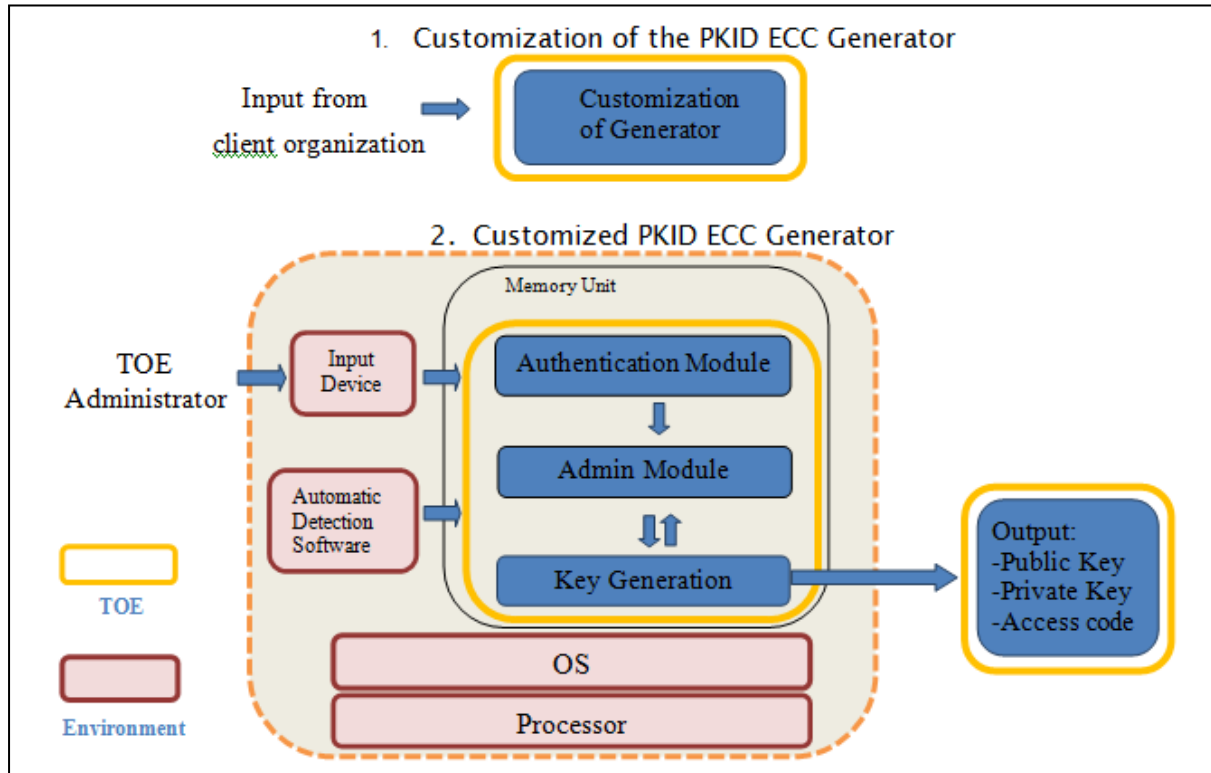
1. Customization of the PKID ECC Generator

Input from client organization

Customization of Generator

2. Customized PKID ECC Generator

Memory Unit

TOE Administrator

Input Device

Authentication Module

Admin Module

Automatic Detection Software

Key Generation

Output:
-Public Key
-Private Key
-Access code

TOE

Environment

OS

Processor